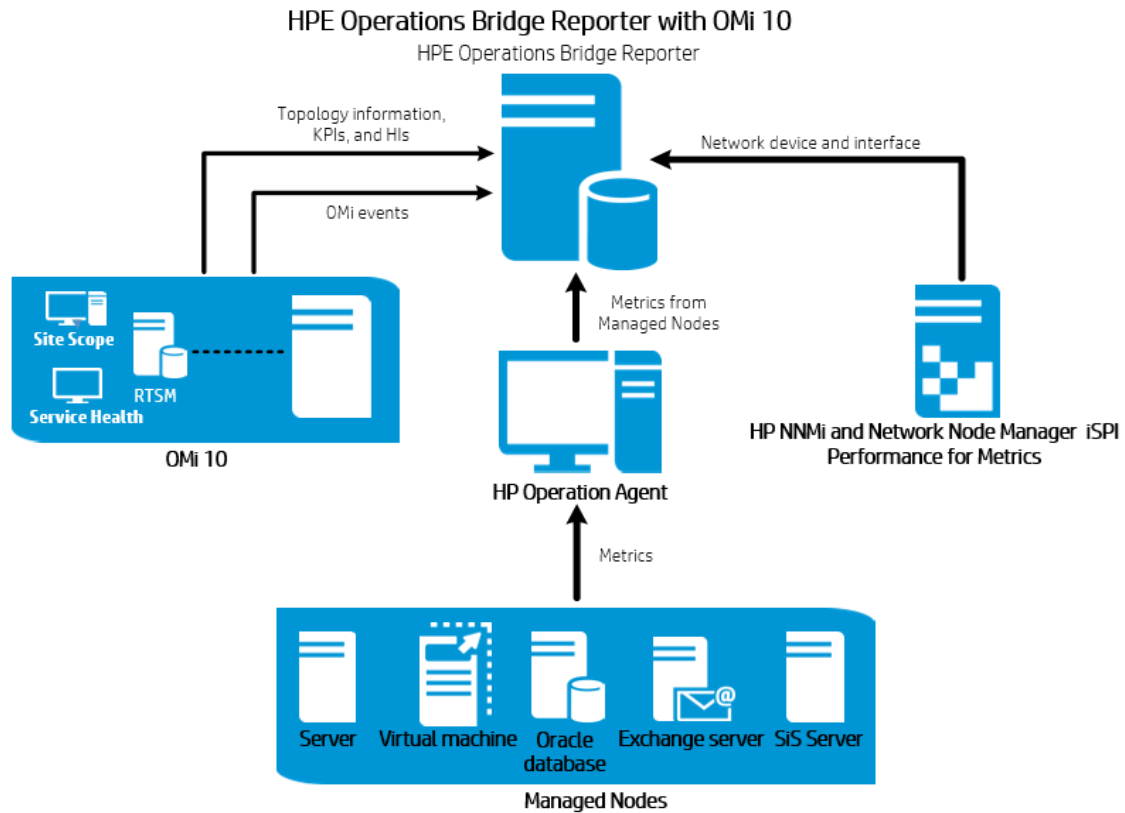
HPE Operations Bridge Reporter with OMi 10

HPE Operations Bridge Reporter

Topology information, KPIs, and HIs

OMi events

Network device and interface

Metrics from Managed Nodes

Site Scope

RTSM

Service Health

OMi 10

HP Operation Agent

HP NNMi and Network Node Manager iSPI Performance for Metrics

Metrics

Server

Virtual machine

Oracle database

Exchange server

SiS Server

Managed Nodes